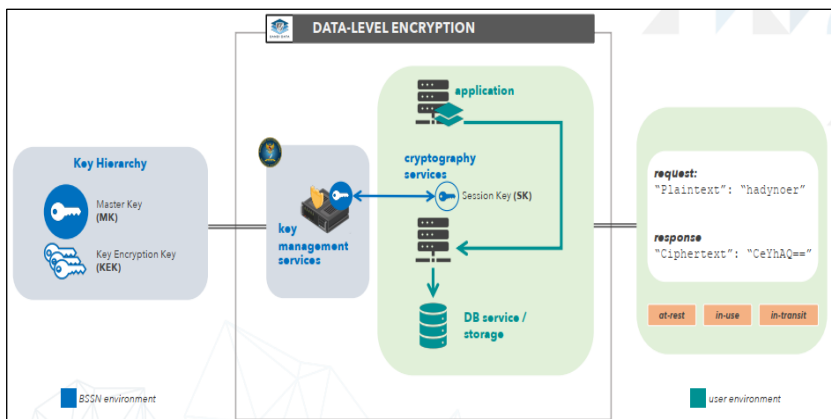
DATA-LEVEL ENCRYPTION

Key Hierarchy

Master Key (MK)

Key Encryption Key (KEK)

key management services

application

cryptography services

Session Key (SK)

DB service / storage

request:
"Plaintext": "hadynoer"

response
"Ciphertext": "CeYhAQ=="

at-rest

in-use

in-transit

BSSN environment

user environment